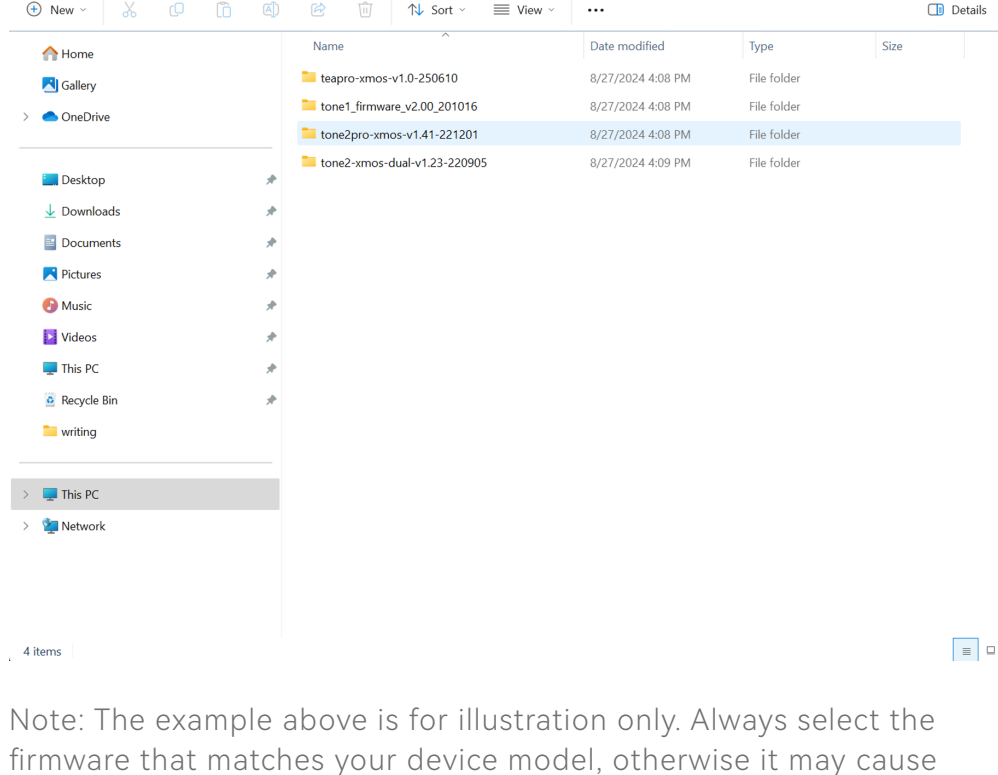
New Sort View ··· Details

Home
Gallery
OneDrive
Desktop
Downloads
Documents
Pictures
Music
Videos
This PC
Recycle Bin
writing
This PC
Network

| Name | Date modified | Type | Size |
|---|---|---|---|
| teapro-xmos-v1.0-250610 | 8/27/2024 4:08 PM | File folder | |
| tone1_firmware_v2.00_201016 | 8/27/2024 4:08 PM | File folder | |
| tone2pro-xmos-v1.41-221201 | 8/27/2024 4:08 PM | File folder | |
| tone2-xmos-dual-v1.23-220905 | 8/27/2024 4:09 PM | File folder | |

4 items

Note: The example above is for illustration only. Always select the firmware that matches your device model, otherwise it may cause